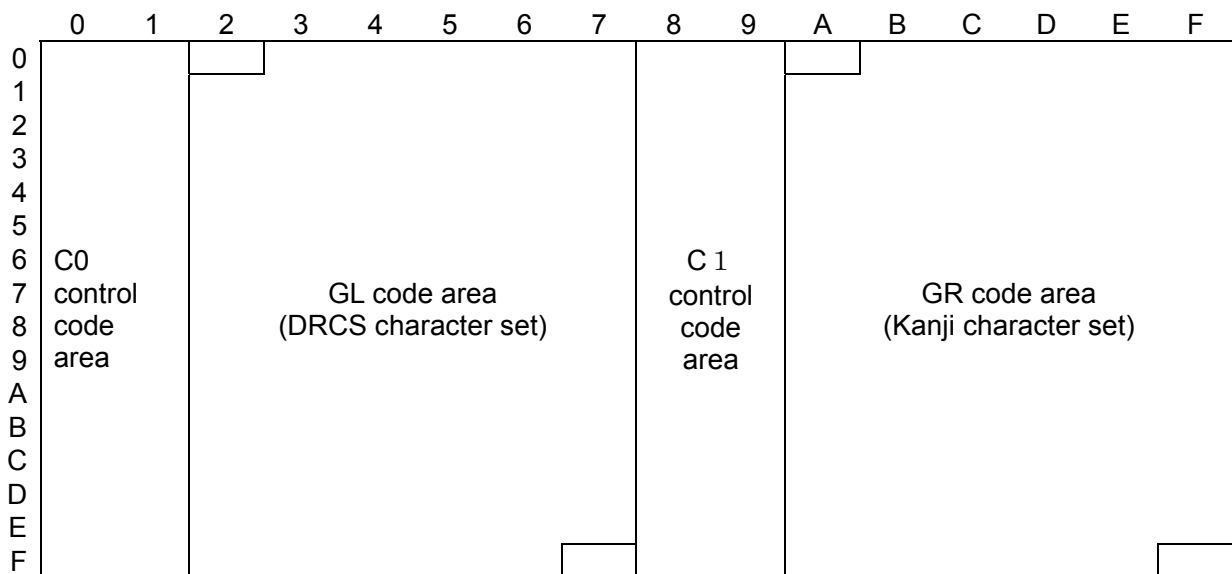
|   | 0 | 1 | 2 | 3 | 4 | 5 | 6 | 7 | 8 | 9 | A | B | C | D | E | F |
|---|---|---|---|---|---|---|---|---|---|---|---|---|---|---|---|---|
| 0 | | | | | | | | | | | | | | | | |
| 1 | | | | | | | | | | | | | | | | |
| 2 | | | | | | | | | | | | | | | | |
| 3 | | | | | | | | | | | | | | | | |
| 4 | | | | | | | | | | | | | | | | |
| 5 | | | | | | | | | | | | | | | | |
| 6 | C0 | | | | | | | | C 1 | | | | | | | |
| 7 | control | | GL code area | | | | | | control | | GR code area | | | | | |
| 8 | code | | (DRCS character set) | | | | | | code | | (Kanji character set) | | | | | |
| 9 | area | | | | | | | | area | | | | | | | |
| A | | | | | | | | | | | | | | | | |
| B | | | | | | | | | | | | | | | | |
| C | | | | | | | | | | | | | | | | |
| D | | | | | | | | | | | | | | | | |
| E | | | | | | | | | | | | | | | | |
| F | | | | | | | | | | | | | | | | |